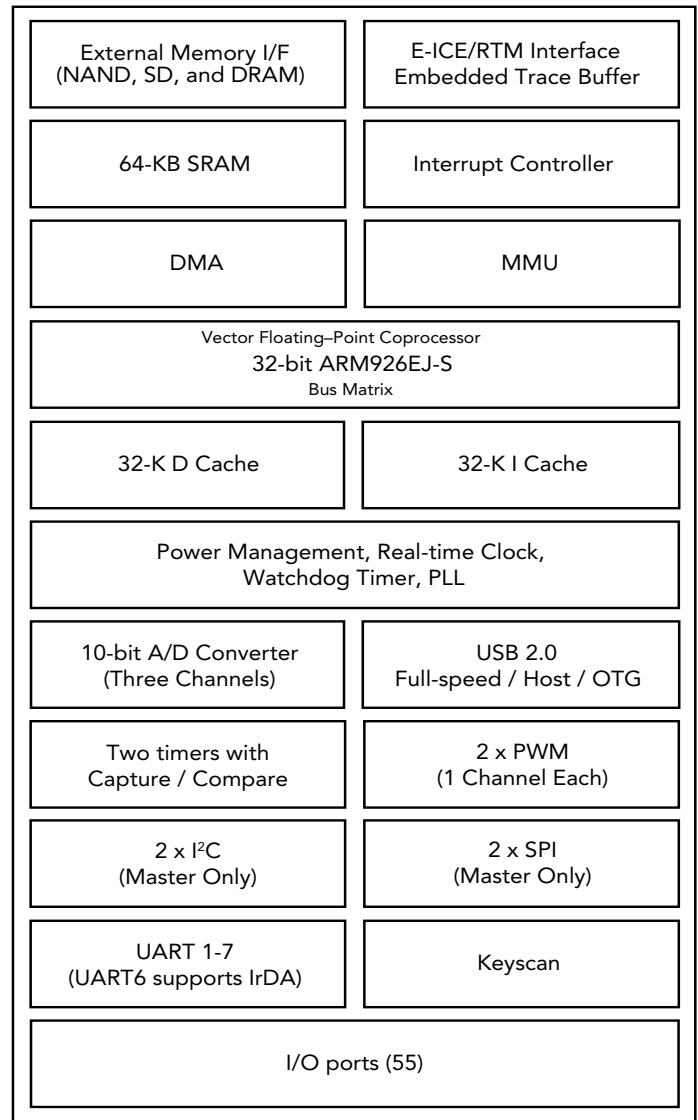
External Memory I/F
(NAND, SD, and DRAM)

E-ICE/RTM Interface
Embedded Trace Buffer

64-KB SRAM

Interrupt Controller

DMA

MMU

Vector Floating–Point Coprocessor
32-bit ARM926EJ-S
Bus Matrix

32-K D Cache

32-K I Cache

Power Management, Real-time Clock,
Watchdog Timer, PLL

10-bit A/D Converter
(Three Channels)

USB 2.0
Full-speed / Host / OTG

Two timers with
Capture / Compare

2 x PWM
(1 Channel Each)

2 x I$^2$C
(Master Only)

2 x SPI
(Master Only)

UART 1-7
(UART6 supports IrDA)

Keyscan

I/O ports (55)